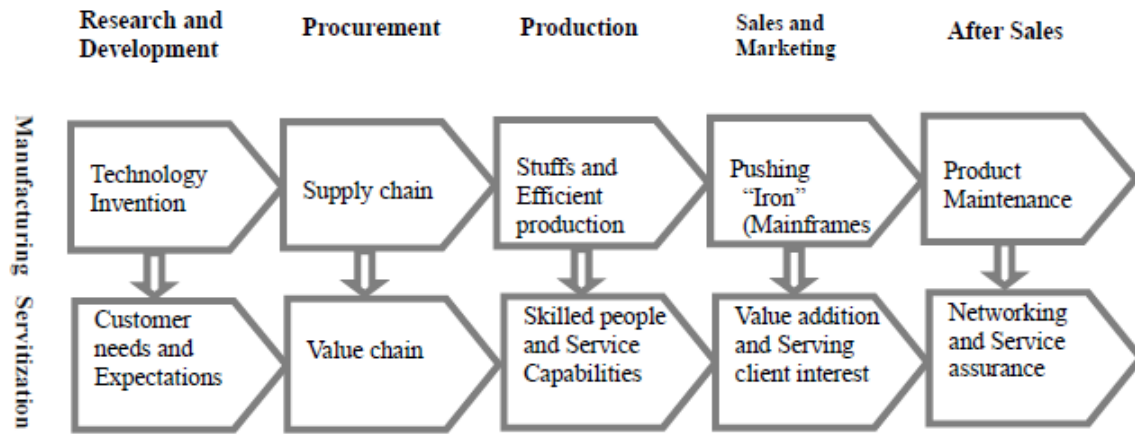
Research and Development

Procurement

Production

Sales and Marketing

After Sales

Manufacturing

Technology Invention

Supply chain

Stuffs and Efficient production

Pushing "Iron" (Mainframes

Product Maintenance

Servitization

Customer needs and Expectations

Value chain

Skilled people and Service Capabilities

Value addition and Serving client interest

Networking and Service assurance